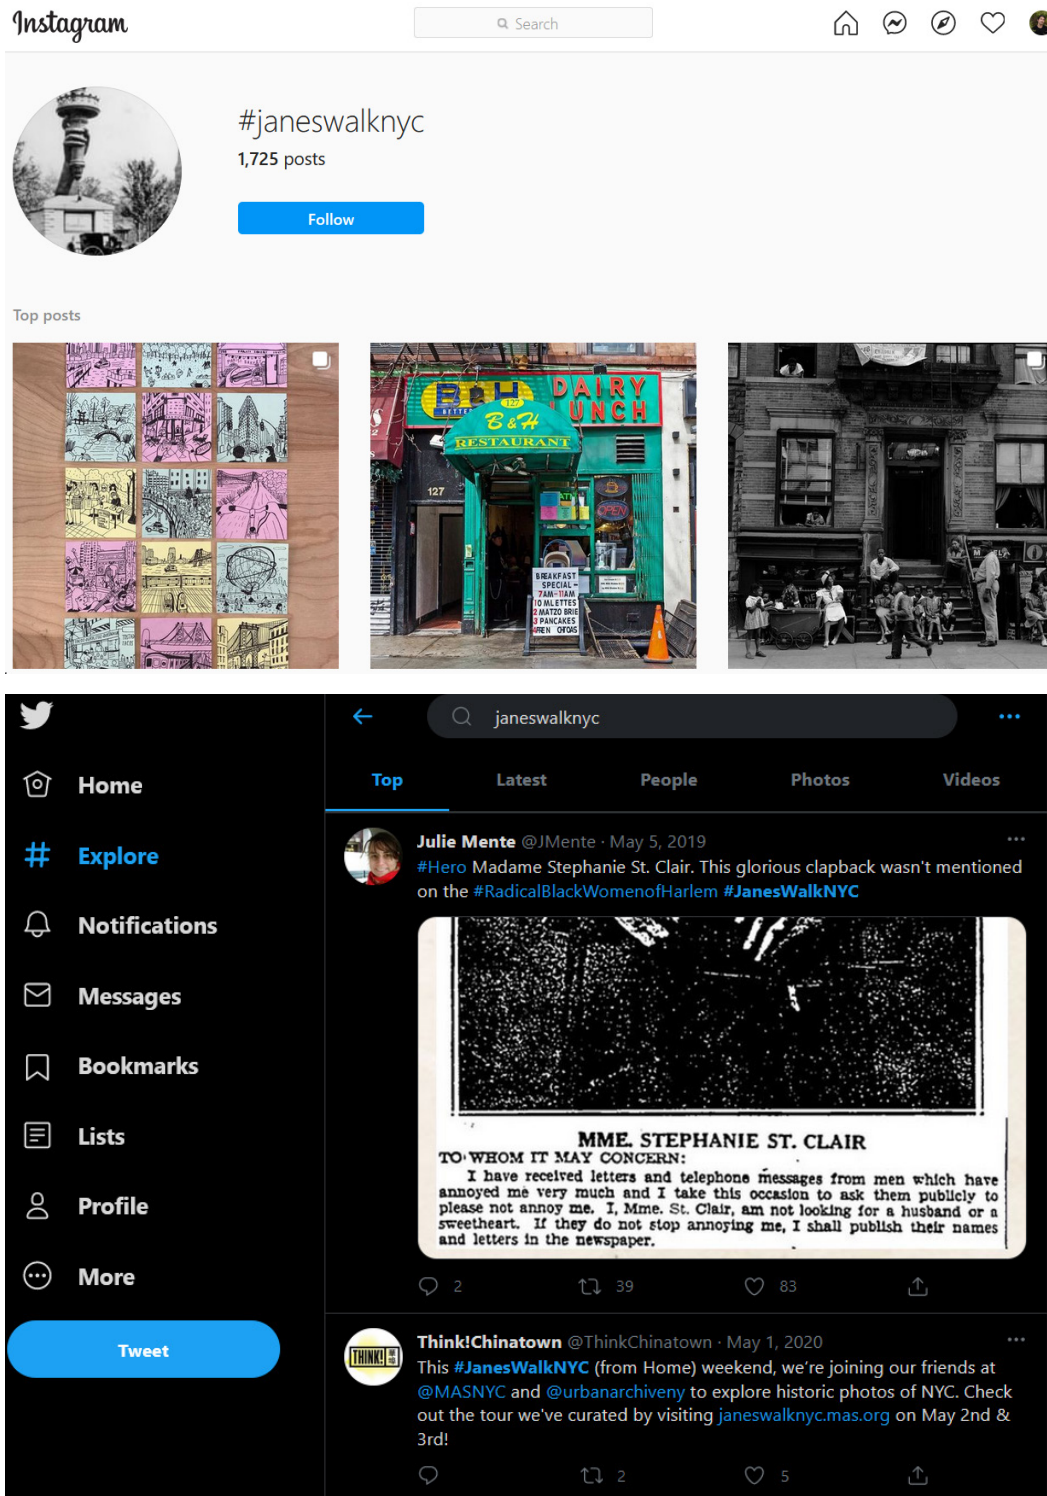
Instagram

Search

#janeswalknyc

1,725 posts

Follow

Top posts

B&H DAIRY LUNCH

B&H RESTAURANT

127

BREAKFAST SPECIAL 7AM-11AM 10 MLETTES 2 MATZO BRIE 3 PANCAKES

OPEN

janeswalknyc

Home

Explore

Notifications

Messages

Bookmarks

Lists

Profile

More

Tweet

Top Latest People Photos Videos

Julie Mente @JMente · May 5, 2019

#Hero Madame Stephanie St. Clair. This glorious clapback wasn't mentioned on the #RadicalBlackWomenofHarlem #JanesWalkNYC

MME. STEPHANIE ST. CLAIR

TO WHOM IT MAY CONCERN:

I have received letters and telephone messages from men which have annoyed me very much and I take this occasion to ask them publicly to please not annoy me. I, Mme. St. Clair, am not looking for a husband or a sweetheart. If they do not stop annoying me, I shall publish their names and letters in the newspaper.

2 39 83

Think!Chinatown @ThinkChinatown · May 1, 2020

This #JanesWalkNYC (from Home) weekend, we're joining our friends at @MASNYC and @urbanarchiveny to explore historic photos of NYC. Check out the tour we've curated by visiting janeswalknyc.mas.org on May 2nd & 3rd!

THINK!

2 5